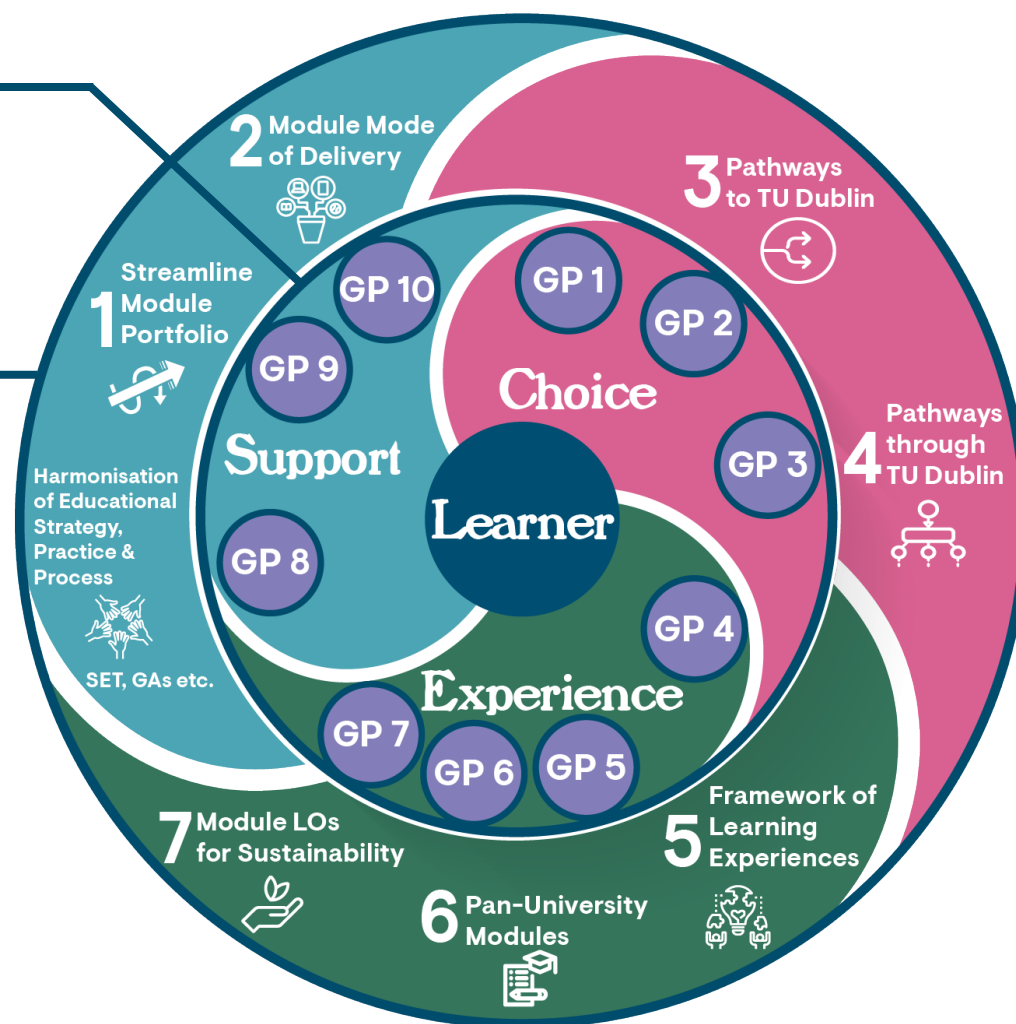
2 Module Mode of Delivery

3 Pathways to TU Dublin

1 Streamline Module Portfolio

GP 10

GP 1

GP 2

GP 9

Choice

Support

4 Pathways through TU Dublin

GP 3

Harmonisation of Educational Strategy, Practice & Process

Learner

GP 8

SET, GAs etc.

GP 4

Experience

GP 7

GP 6

GP 5

5 Framework of Learning Experiences

7 Module LOs for Sustainability

6 Pan-University Modules